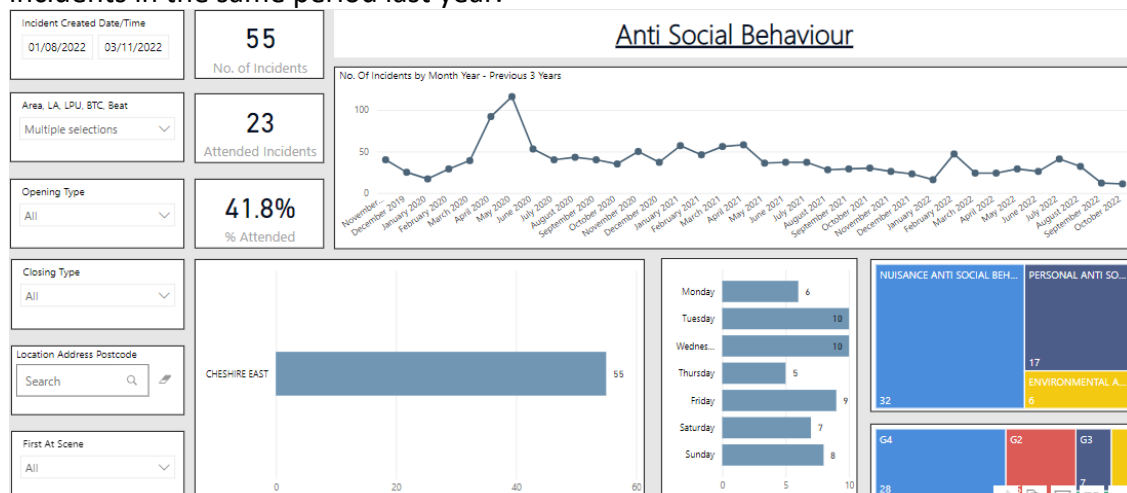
incidents in the same period last year.

Incident Created Date/Time
01/08/2022 03/11/2022

55
No. of Incidents

Anti Social Behaviour

No. Of Incidents by Month Year - Previous 3 Years

100
50
0

November... December 2019 January 2020 February 2020 March 2020 April 2020 May 2020 June 2020 July 2020 August 2020 September 2020 October 2020 November 2020 December 2020 January 2021 February 2021 March 2021 April 2021 May 2021 June 2021 July 2021 August 2021 September 2021 October 2021 November 2021 December 2021 January 2022 February 2022 March 2022 April 2022 May 2022 June 2022 July 2022 August 2022 September 2022 October 2022

Area, LA, LPU, BTC, Beat
Multiple selections

23
Attended Incidents

Opening Type
All

41.8%
% Attended

Closing Type
All

Location Address Postcode
Search

First At Scene
All

CHESHIRE EAST 55
0 20 40 60

Monday 6
Tuesday 10
Wednes... 10
Thursday 5
Friday 9
Saturday 7
Sunday 8
0 5 10

NUISANCE ANTI SOCIAL BEH...
32
PERSONAL ANTI SO...
17
ENVIRONMENTAL A...
6

G4
28
G2
G3
7